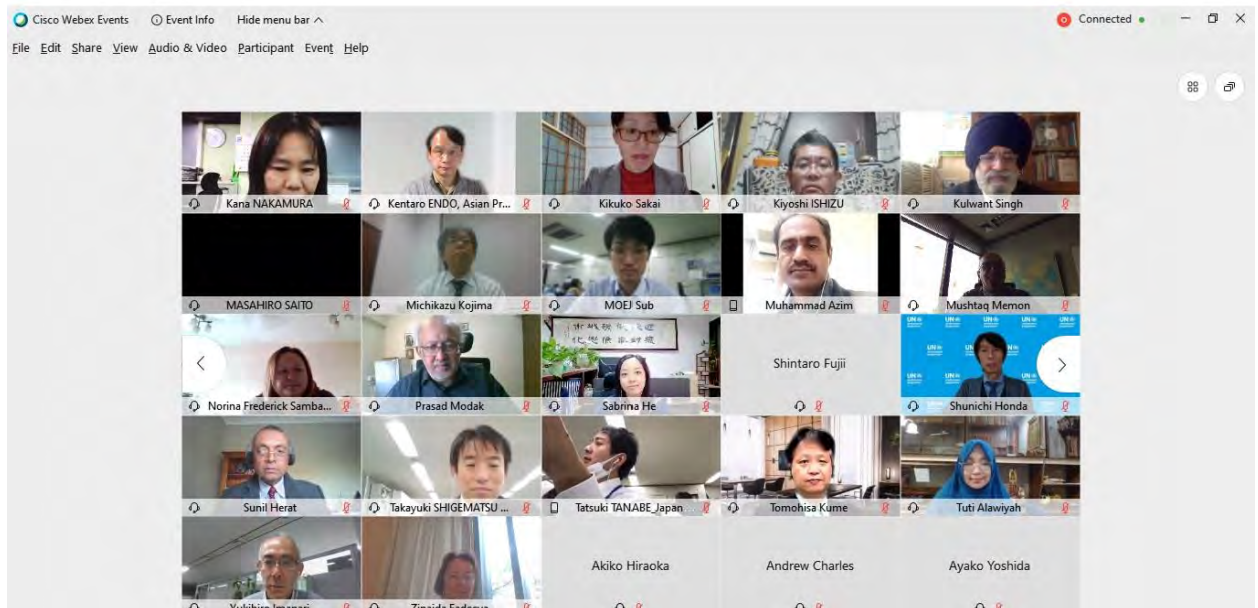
Cisco Webex Events  Event Info  Hide menu bar

Connected

File  Edit  Share  View  Audio & Video  Participant  Event  Help

Kana NAKAMURA
Kentaro ENDO, Asian Pr...
Kikuko Sakai
Kiyoshi ISHIZU
Kulwant Singh
MASAHIRO SAITO
Michikazu Kojima
MOEJ Sub
Muhammad Azim
Mushtaq Memon
Norina Frederick Samba...
Prasad Modak
Sabrina He
Shintaro Fujii
Shunichi Honda
Sunil Herat
Takayuki SHIGEMATSU ...
Tatsuki TANABE_Japan
Tomohisa Kume
Tuti Alawiyah
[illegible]
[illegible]
Akiko Hiraoka
Andrew Charles
Ayako Yoshida